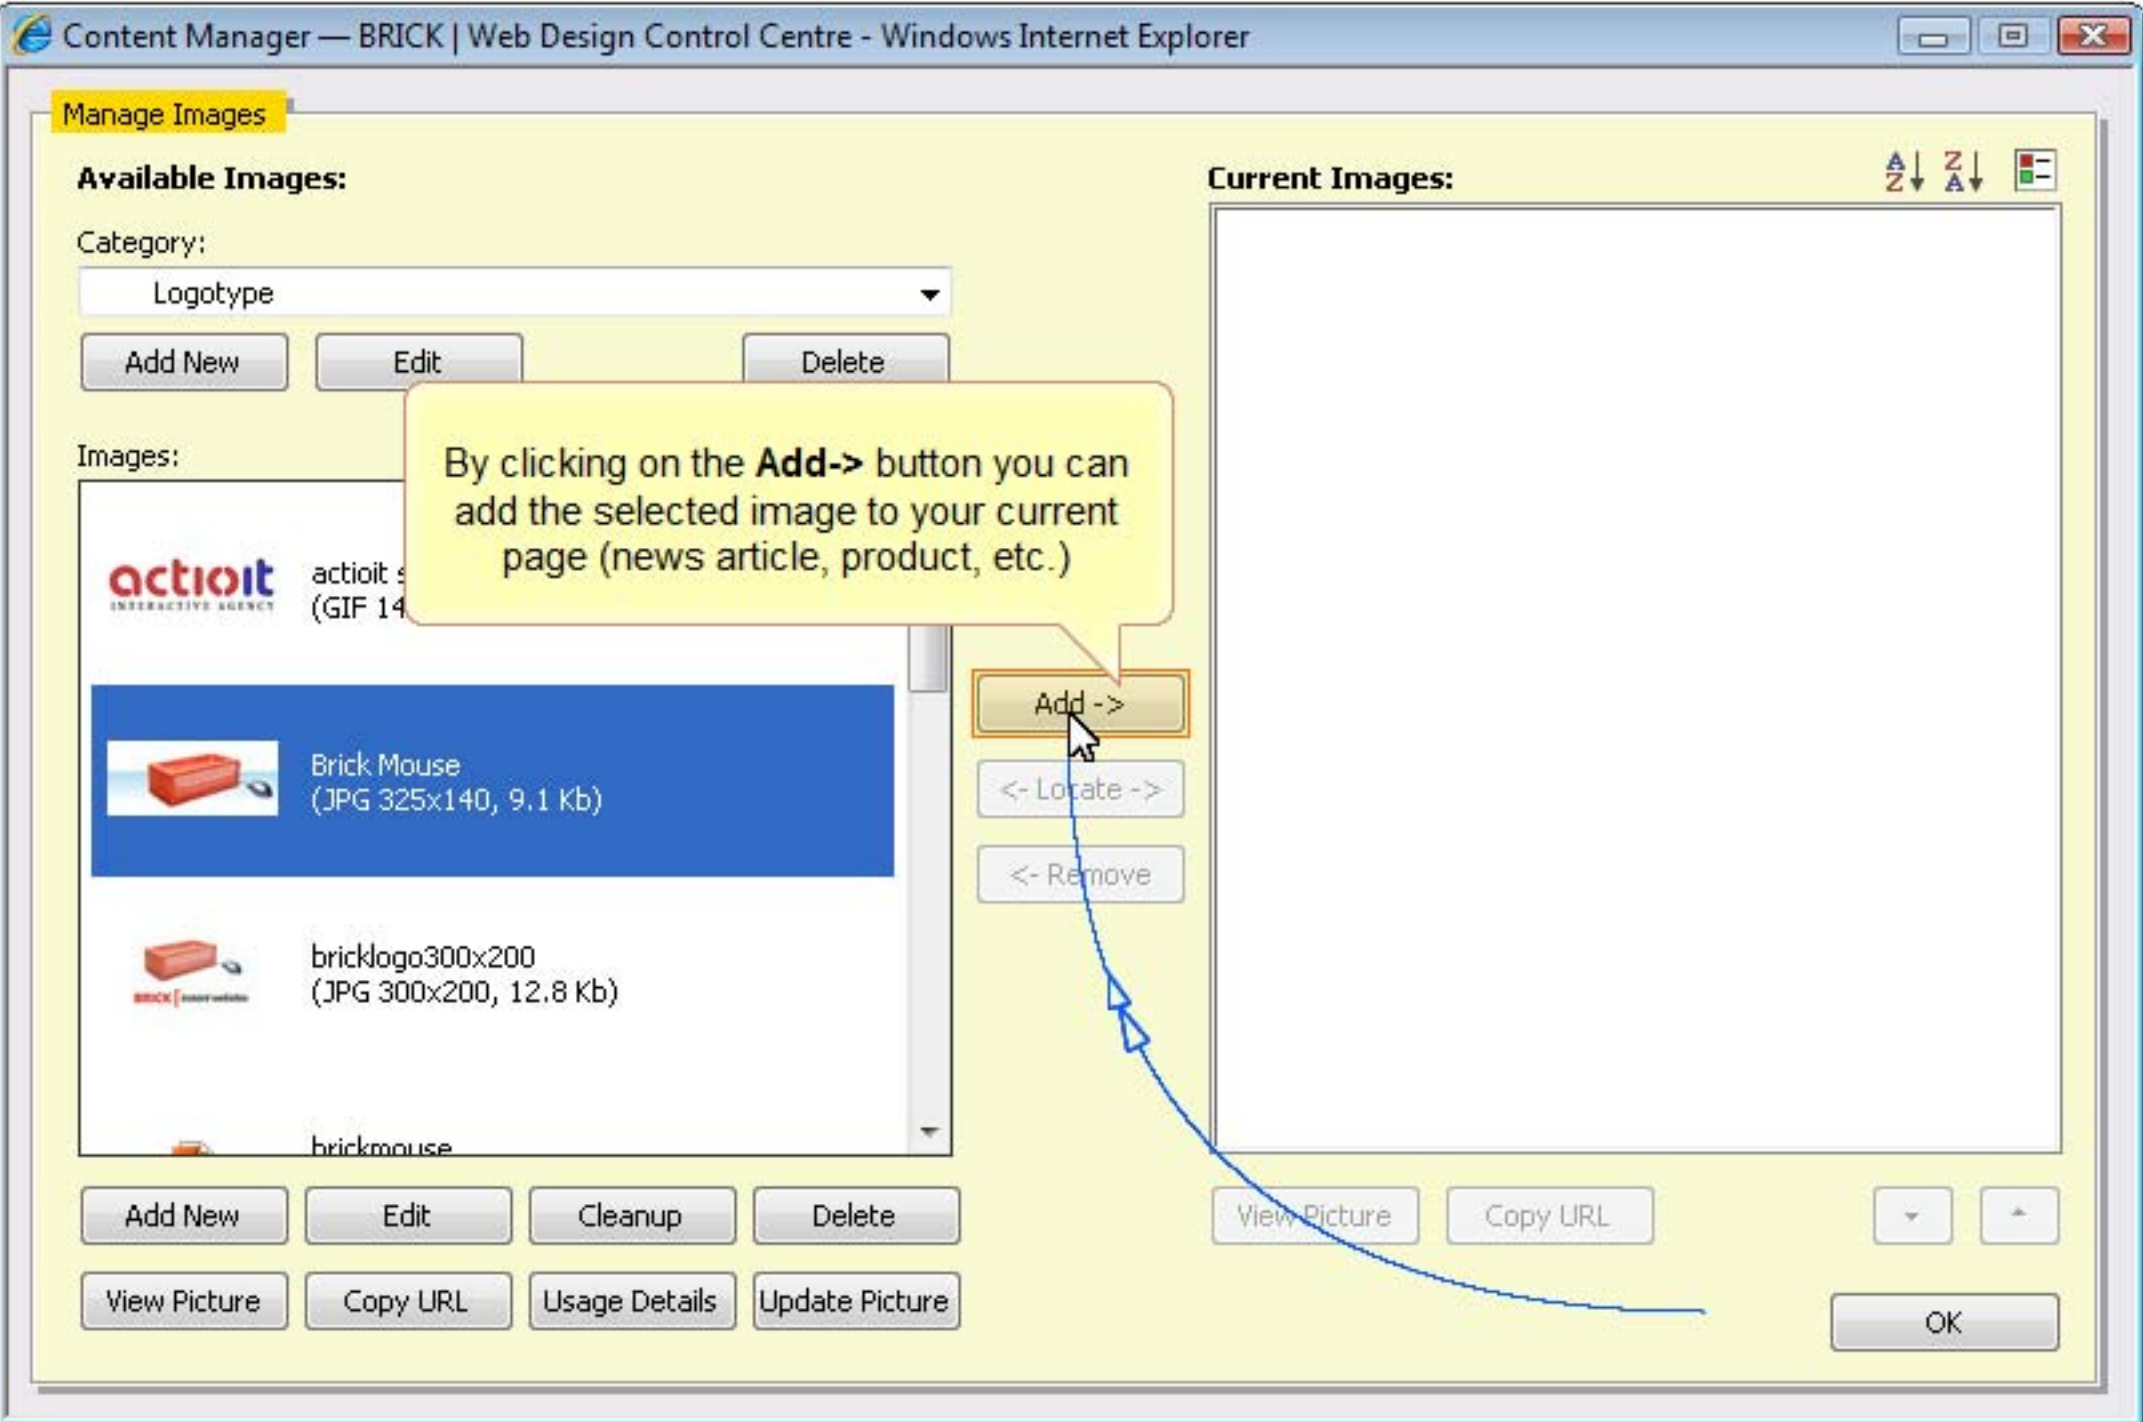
Content Manager — BRICK | Web Design Control Centre - Windows Internet Explorer

Manage Images

Available Images:

Category:

Logotype

Add New Edit Delete

Images:

By clicking on the **Add->** button you can add the selected image to your current page (news article, product, etc.)

actioit INTERACTIVE AGENCY

actioit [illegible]
(GIF 14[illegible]

Brick Mouse
(JPG 325x140, 9.1 Kb)

bricklogo300x200
(JPG 300x200, 12.8 Kb)

brickmouse

Add ->

<- Locate ->

<- Remove

Current Images:

Add New Edit Cleanup Delete

View Picture Copy URL Usage Details Update Picture

View Picture Copy URL

OK